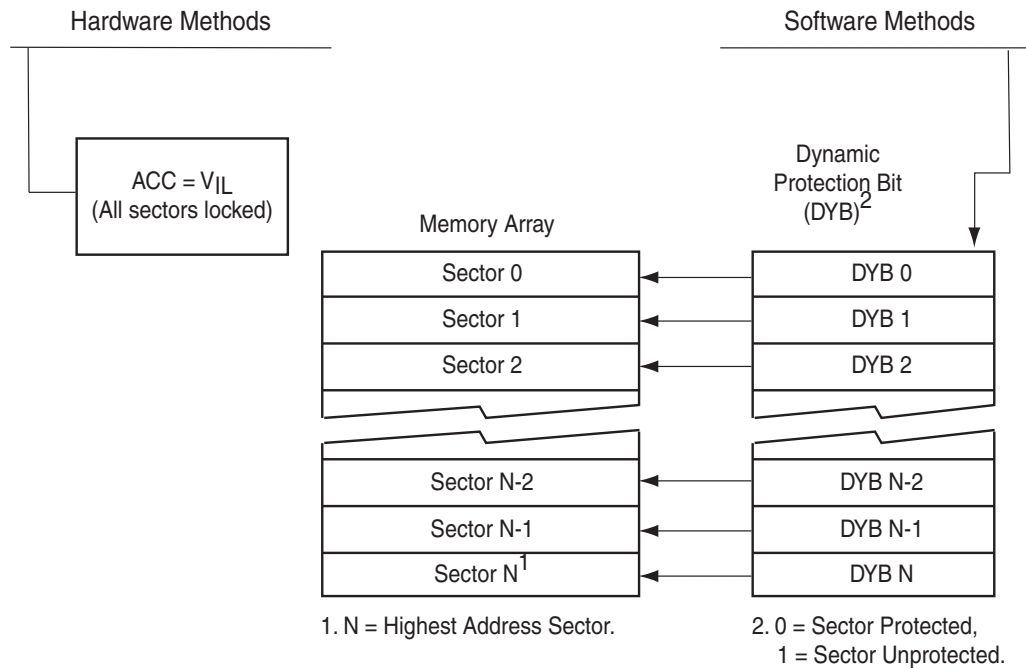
Hardware Methods

Software Methods

ACC = $V_{IL}$
(All sectors locked)

Dynamic Protection Bit $(DYB)^2$

Memory Array

Sector 0
Sector 1
Sector 2
Sector N-2
Sector N-1
Sector $N^1$

DYB 0
DYB 1
DYB 2
DYB N-2
DYB N-1
DYB N

1. N = Highest Address Sector.

2. 0 = Sector Protected,
1 = Sector Unprotected.